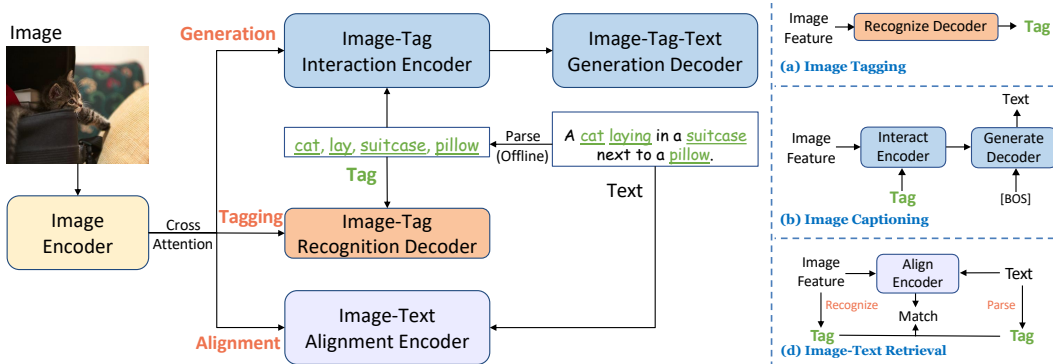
Image

Generation

Image-Tag Interaction Encoder

Image-Tag-Text Generation Decoder

cat, lay, suitcase, pillow

Parse (Offline)

A cat laying in a suitcase next to a pillow.

Tag

Text

Image Encoder

Cross Attention

Tagging

Image-Tag Recognition Decoder

Alignment

Image-Text Alignment Encoder

Image Feature

Recognize Decoder

Tag

(a) Image Tagging

Text

Image Feature

Interact Encoder

Generate Decoder

Tag

[BOS]

(b) Image Captioning

Image Feature

Align Encoder

Text

Recognize

Parse

Match

Tag

Tag

(d) Image-Text Retrieval